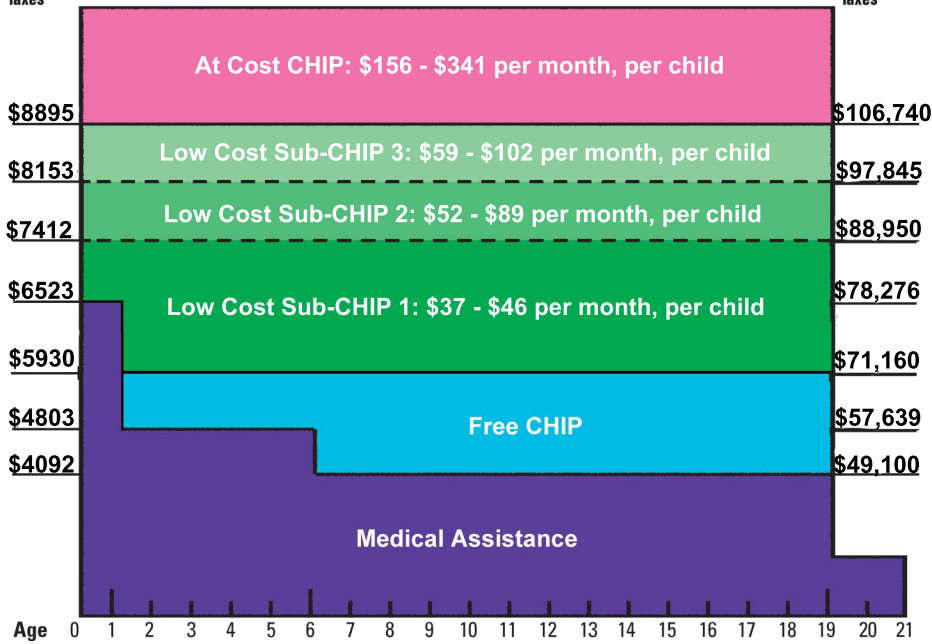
Taxes

Taxes

At Cost CHIP: $156 - $341 per month, per child

$8895

$106,740

Low Cost Sub-CHIP 3: $59 - $102 per month, per child

$8153

$97,845

Low Cost Sub-CHIP 2: $52 - $89 per month, per child

$7412

$88,950

$6523

Low Cost Sub-CHIP 1: $37 - $46 per month, per child

$78,276

$5930

$71,160

$4803

Free CHIP

$57,639

$4092

$49,100

Medical Assistance

Age 0 1 2 3 4 5 6 7 8 9 10 11 12 13 14 15 16 17 18 19 20 21